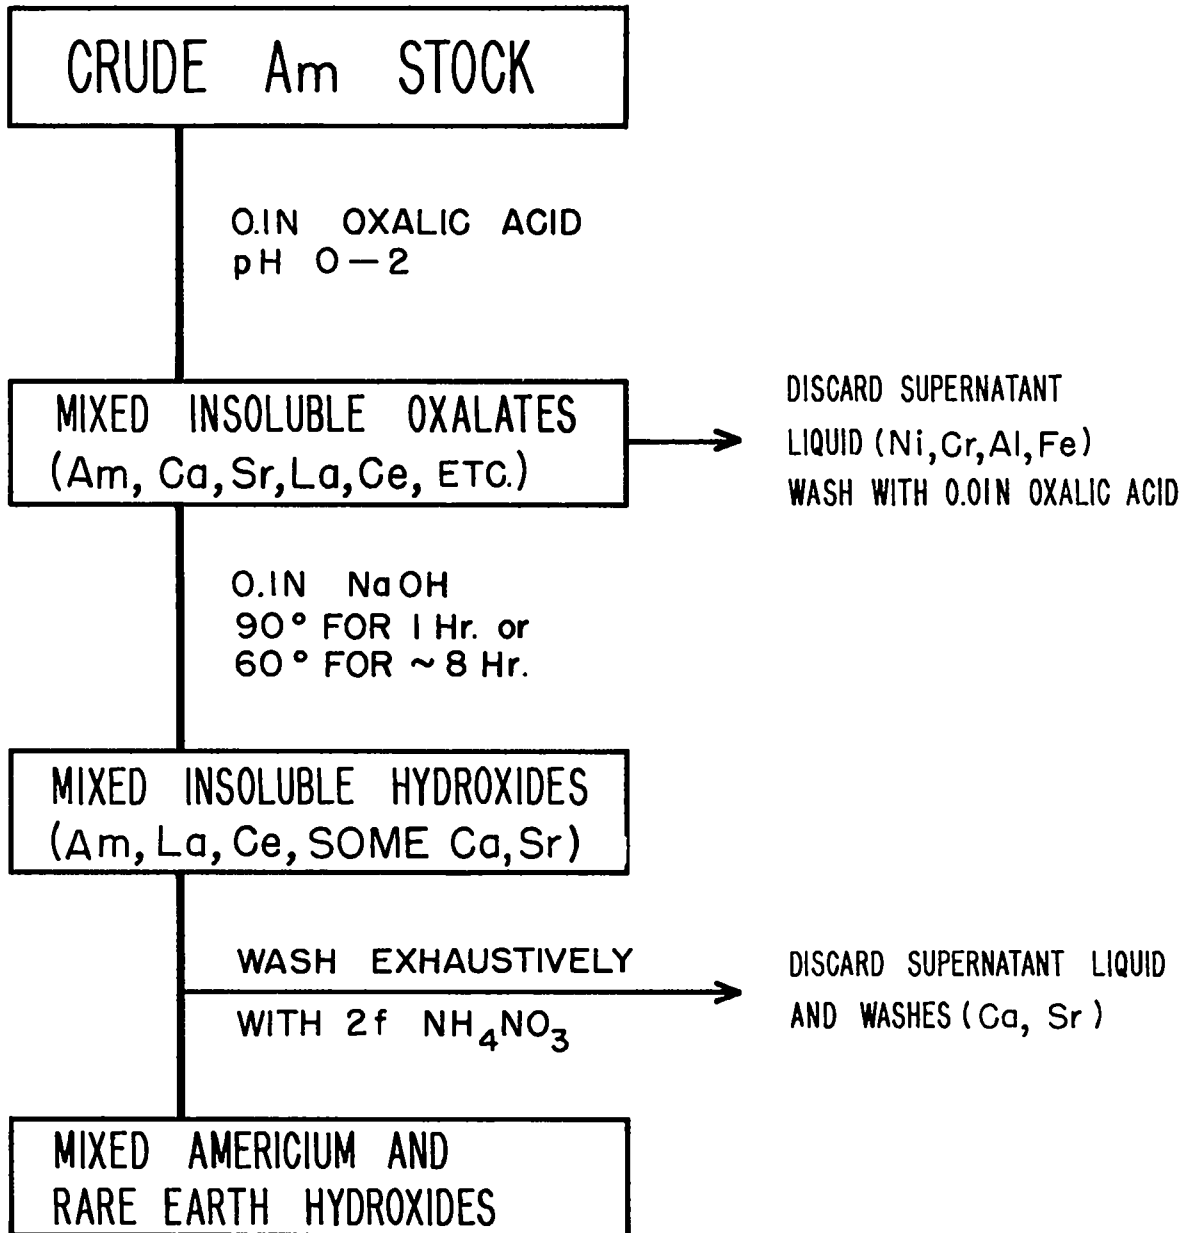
CRUDE Am STOCK

0.1N OXALIC ACID
pH 0—2

MIXED INSOLUBLE OXALATES
(Am, Ca, Sr, La, Ce, ETC.)

DISCARD SUPERNATANT LIQUID (Ni, Cr, Al, Fe)
WASH WITH 0.01N OXALIC ACID

0.1N NaOH
90° FOR 1 Hr. or
60° FOR ~ 8 Hr.

MIXED INSOLUBLE HYDROXIDES
(Am, La, Ce, SOME Ca, Sr)

WASH EXHAUSTIVELY
WITH 2f $NH_4NO_3$

DISCARD SUPERNATANT LIQUID
AND WASHES (Ca, Sr)

MIXED AMERICIUM AND
RARE EARTH HYDROXIDES